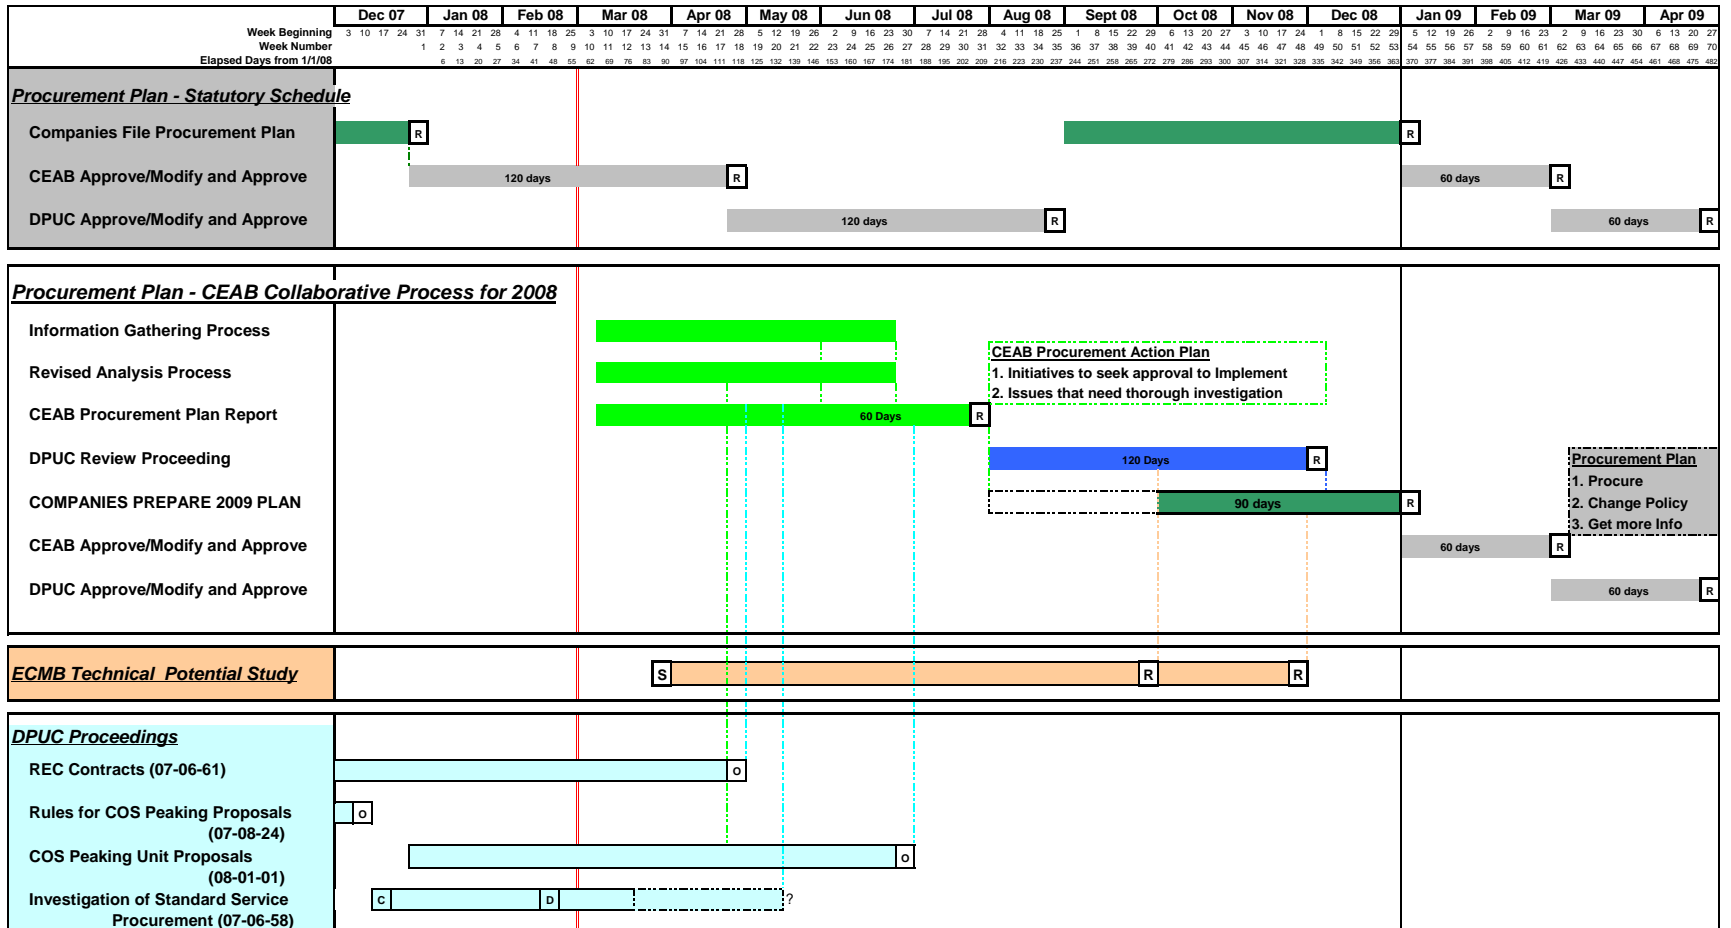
| | Dec 07 | Jan 08 | Feb 08 | Mar 08 | Apr 08 | May 08 | Jun 08 | Jul 08 | Aug 08 | Sept 08 | Oct 08 | Nov 08 | Dec 08 | Jan 09 | Feb 09 | Mar 09 | Apr 09 |
|---|---|---|---|---|---|---|---|---|---|---|---|---|---|---|---|---|---|
| Week Beginning | 3 10 17 24 31 | 7 14 21 28 | 4 11 18 25 | 3 10 17 24 31 | 7 14 21 28 | 5 12 19 26 | 2 9 16 23 30 | 7 14 21 28 | 4 11 18 25 | 1 8 15 22 29 | 6 13 20 27 | 3 10 17 24 | 1 8 15 22 29 | 5 12 19 26 | 2 9 16 23 | 2 9 16 23 30 | 6 13 20 27 |
| Week Number | 1 | 2 3 4 5 | 6 7 8 9 | 10 11 12 13 14 | 15 16 17 18 | 19 20 21 22 | 23 24 25 26 27 | 28 29 30 31 | 32 33 34 35 | 36 37 38 39 40 | 41 42 43 44 | 45 46 47 48 | 49 50 51 52 53 | 54 55 56 57 | 58 59 60 61 | 62 63 64 65 66 | 67 68 69 70 |
| Elapsed Days from 1/1/08 | | 6 13 20 27 | 34 41 48 55 | 62 69 76 83 90 | 97 104 111 118 | 125 132 139 146 | 153 160 167 174 181 | 188 195 202 209 | 216 223 230 237 | 244 251 258 265 272 | 279 286 293 300 | 307 314 321 328 | 335 342 349 356 363 | 370 377 384 391 | 398 405 412 419 | 426 433 440 447 454 | 461 468 475 482 |

Procurement Plan - Statutory Schedule
Companies File Procurement Plan R R
CEAB Approve/Modify and Approve 120 days R 60 days R
DPUC Approve/Modify and Approve 120 days R 60 days R

Procurement Plan - CEAB Collaborative Process for 2008
Information Gathering Process
Revised Analysis Process
CEAB Procurement Plan Report 60 Days R
DPUC Review Proceeding 120 Days R
COMPANIES PREPARE 2009 PLAN 90 days R
CEAB Approve/Modify and Approve 60 days R
DPUC Approve/Modify and Approve 60 days R

CEAB Procurement Action Plan
1. Initiatives to seek approval to Implement
2. Issues that need thorough investigation

Procurement Plan
1. Procure
2. Change Policy
3. Get more Info

ECMB Technical Potential Study S R R

DPUC Proceedings
REC Contracts (07-06-61) O
Rules for COS Peaking Proposals (07-08-24) O
COS Peaking Unit Proposals (08-01-01) O
Investigation of Standard Service Procurement (07-06-58) C D ?